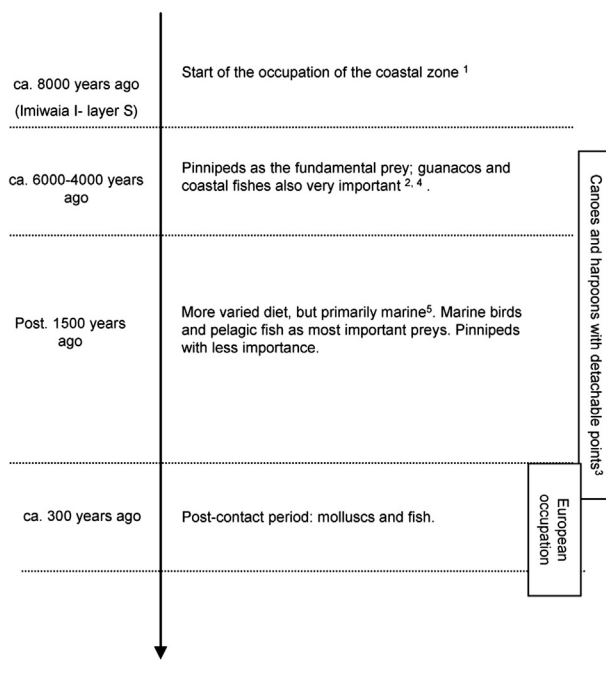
ca. 8000 years ago
(Imiwaia I- layer S)

Start of the occupation of the coastal zone $^{1}$

ca. 6000-4000 years ago

Pinnipeds as the fundamental prey; guanacos and coastal fishes also very important $^{2, 4}$.

Post. 1500 years ago

More varied diet, but primarily marine$^{5}$. Marine birds and pelagic fish as most important preys. Pinnipeds with less importance.

ca. 300 years ago

Post-contact period: molluscs and fish.

Canoes and harpoons with detachable points$^{3}$

European occupation